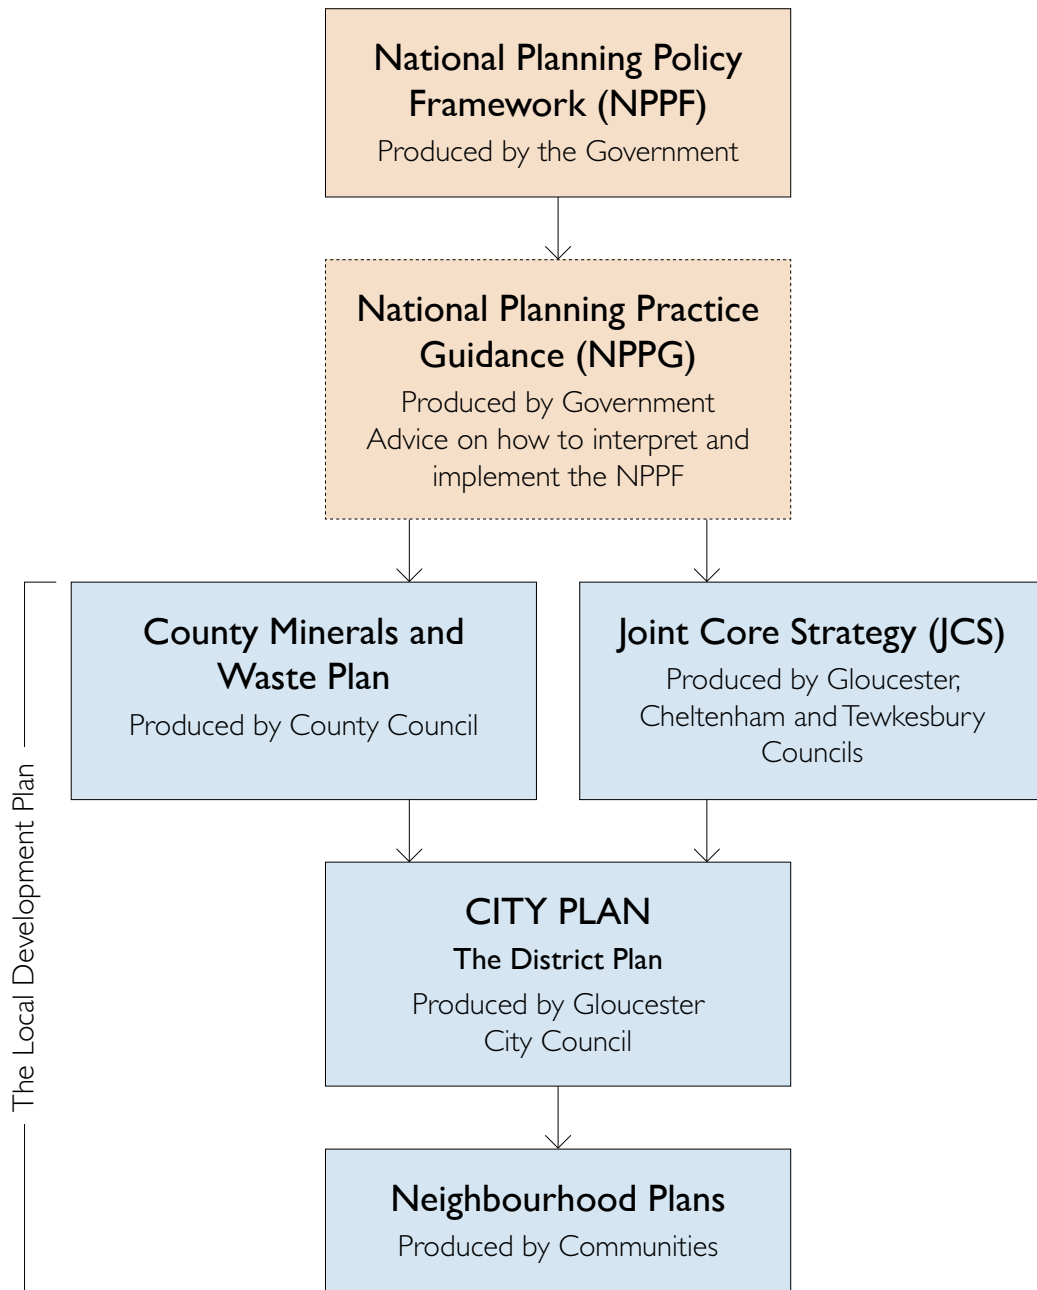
National Planning Policy Framework (NPPF)
Produced by the Government

National Planning Practice Guidance (NPPG)
Produced by Government
Advice on how to interpret and implement the NPPF

The Local Development Plan

County Minerals and Waste Plan
Produced by County Council

Joint Core Strategy (JCS)
Produced by Gloucester, Cheltenham and Tewkesbury Councils

CITY PLAN
The District Plan
Produced by Gloucester City Council

Neighbourhood Plans
Produced by Communities